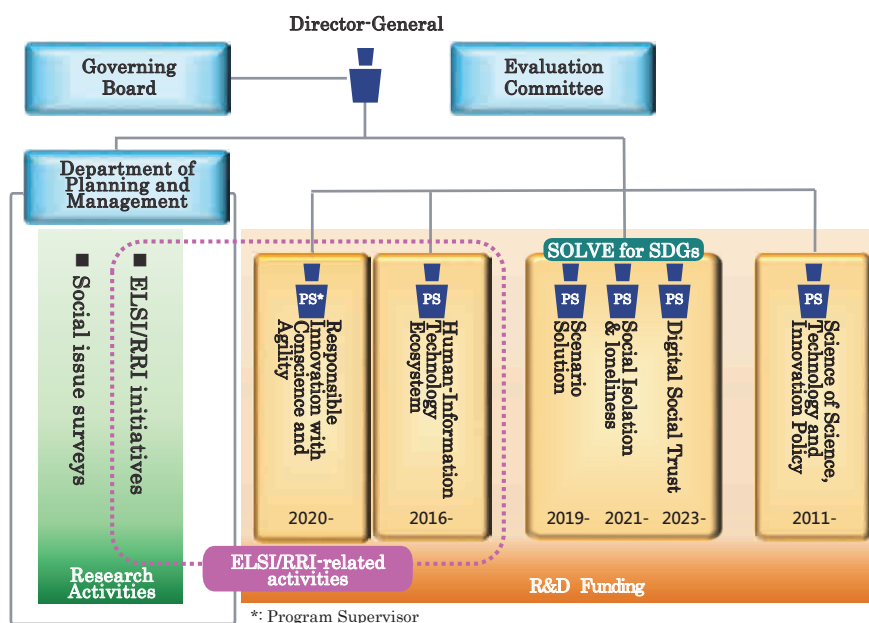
Director-General

Governing Board

Evaluation Committee

Department of Planning and Management

■ Social issue surveys

■ ELSI/RRI initiatives

Research Activities

PS*
Responsible Innovation with Conscience and Agility
2020-

PS
Human-Information Technology Ecosystem
2016-

SOLVE for SDGs

PS
Scenario Solution
2019-

PS
Social Isolation & loneliness
2021-

PS
Digital Social Trust
2023-

PS
Science of Science, Technology and Innovation Policy
2011-

ELSI/RRI-related activities

R&D Funding

*: Program Supervisor